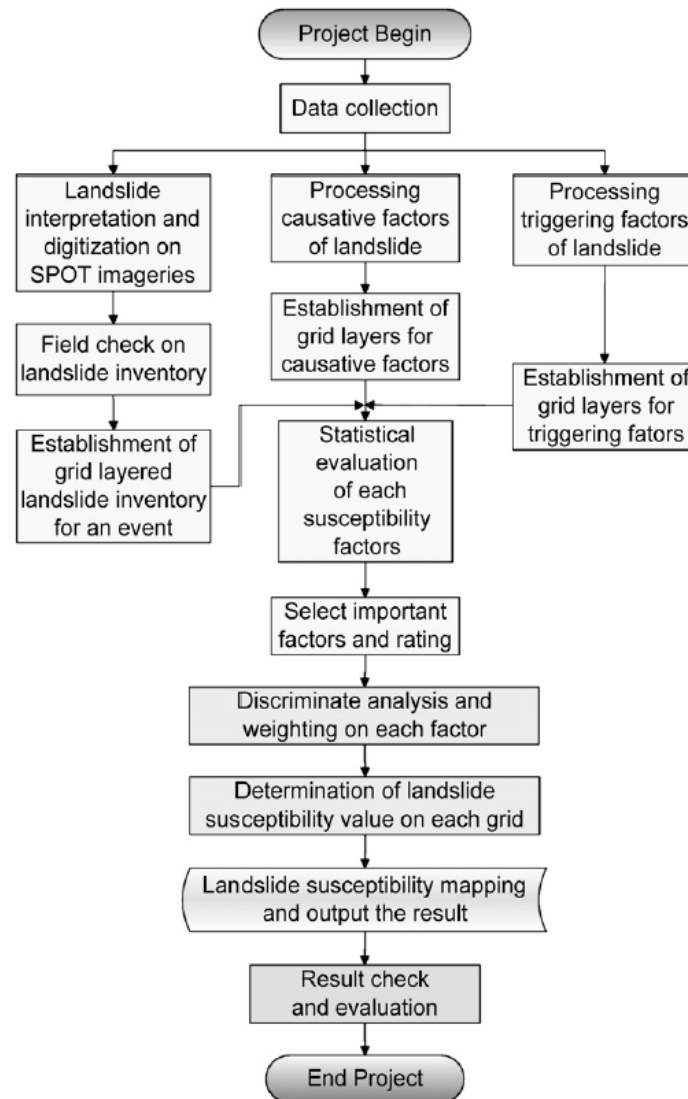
Project Begin

Data collection

Landslide interpretation and digitization on SPOT imageries

Processing causative factors of landslide

Processing triggering factors of landslide

Field check on landslide inventory

Establishment of grid layers for causative factors

Establishment of grid layers for triggering fators

Establishment of grid layered landslide inventory for an event

Statistical evaluation of each susceptibility factors

Select important factors and rating

Discriminate analysis and weighting on each factor

Determination of landslide susceptibility value on each grid

Landslide susceptibility mapping and output the result

Result check and evaluation

End Project